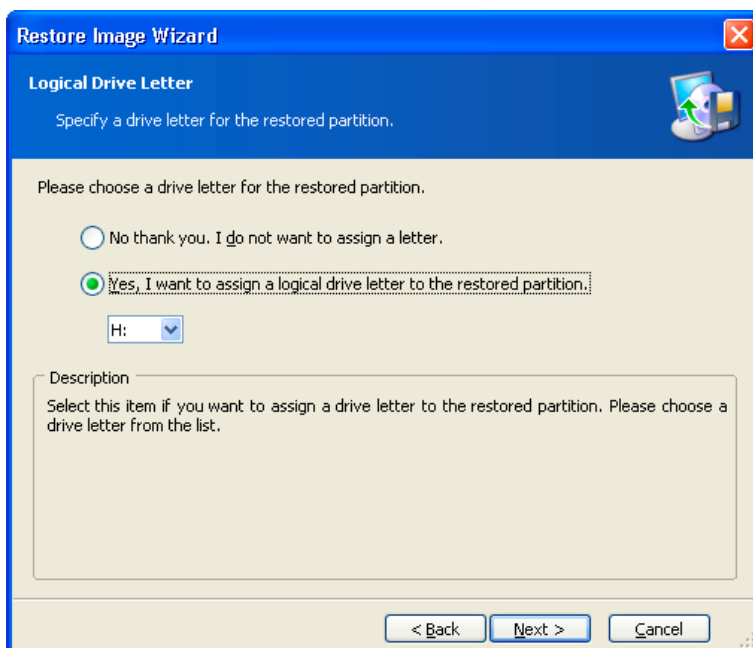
Restore Image Wizard

Logical Drive Letter

Specify a drive letter for the restored partition.

Please choose a drive letter for the restored partition.

No thank you. I do not want to assign a letter.

Yes, I want to assign a logical drive letter to the restored partition.

H:

Description

Select this item if you want to assign a drive letter to the restored partition. Please choose a drive letter from the list.

< Back
Next >
Cancel